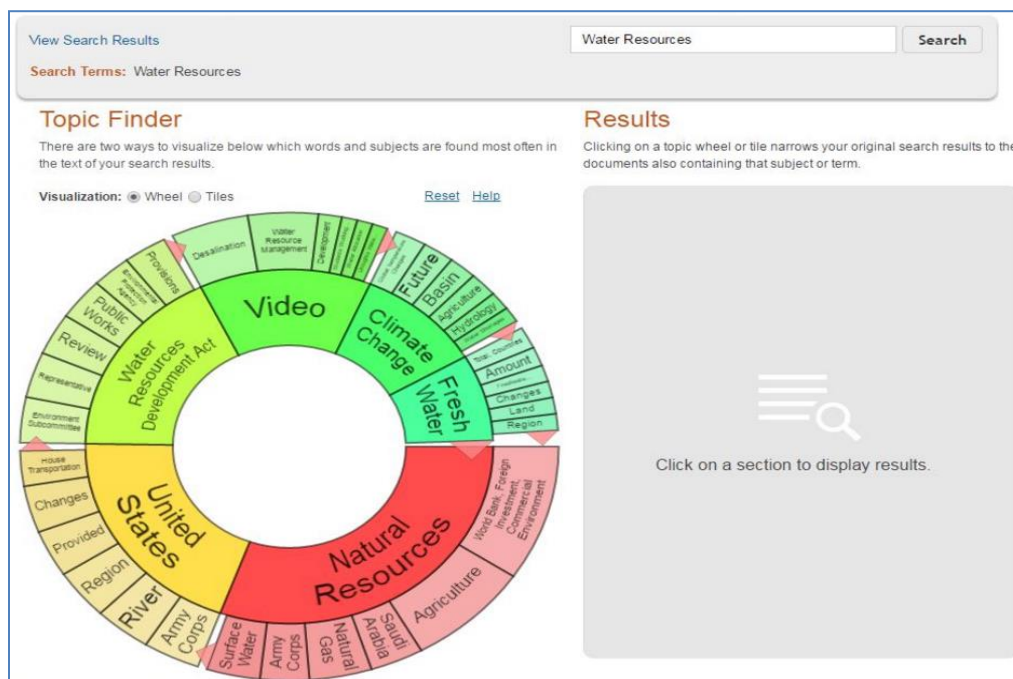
View Search Results

Search Terms: Water Resources

Water Resources

Search

Topic Finder

There are two ways to visualize below which words and subjects are found most often in the text of your search results.

Visualization: Wheel Tiles

Reset Help

Results

Clicking on a topic wheel or tile narrows your original search results to the documents also containing that subject or term.

Video

Desalination

Water Resource Management

Development

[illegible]

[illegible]

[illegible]

Climate Change

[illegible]

Future

Basin

Agriculture

Hydrology

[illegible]

Fresh Water

Total Countries

Amount

Freshwater

Changes

Land

Region

Water Resources Development Act

Provisions

Environmental Protection Agency

Public Works

Review

Representative

Environment Subcommittee

United States

House Transportation

Changes

Provided

Region

River

Army Corps

Natural Resources

World Bank, Foreign Investment, Commercial Environment

Agriculture

Saudi Arabia

Natural Gas

Army Corps

Surface Water

Click on a section to display results.